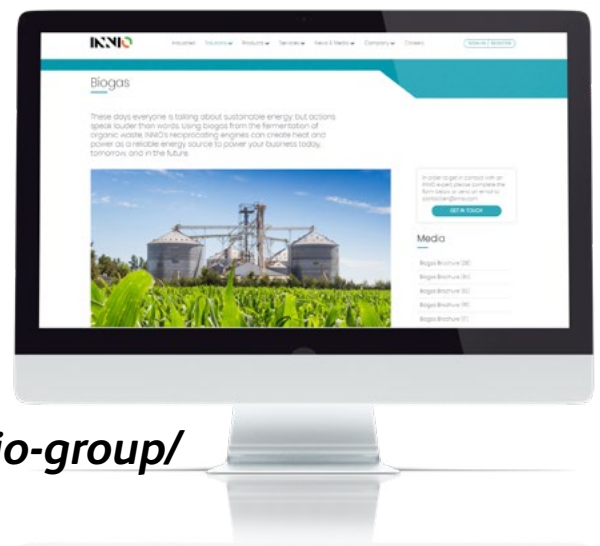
INNIO

Industries Solutions Products Services News & Media Company Careers

Biogas

These days everyone is talking about sustainable energy, but actions speak louder than words. Using biogas from the fermentation of organic waste, INNIO's reciprocating engines can create heat and power as a reliable energy source to power your business today, tomorrow, and in the future.

In order to get in contact with an INNIO expert, please complete the form below or send an email to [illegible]

GET IN TOUCH

Media

Biogas Brochure (DE)

Biogas Brochure (EN)

Biogas Brochure (ES)

Biogas Brochure (FR)

Biogas Brochure (IT)

io-group/